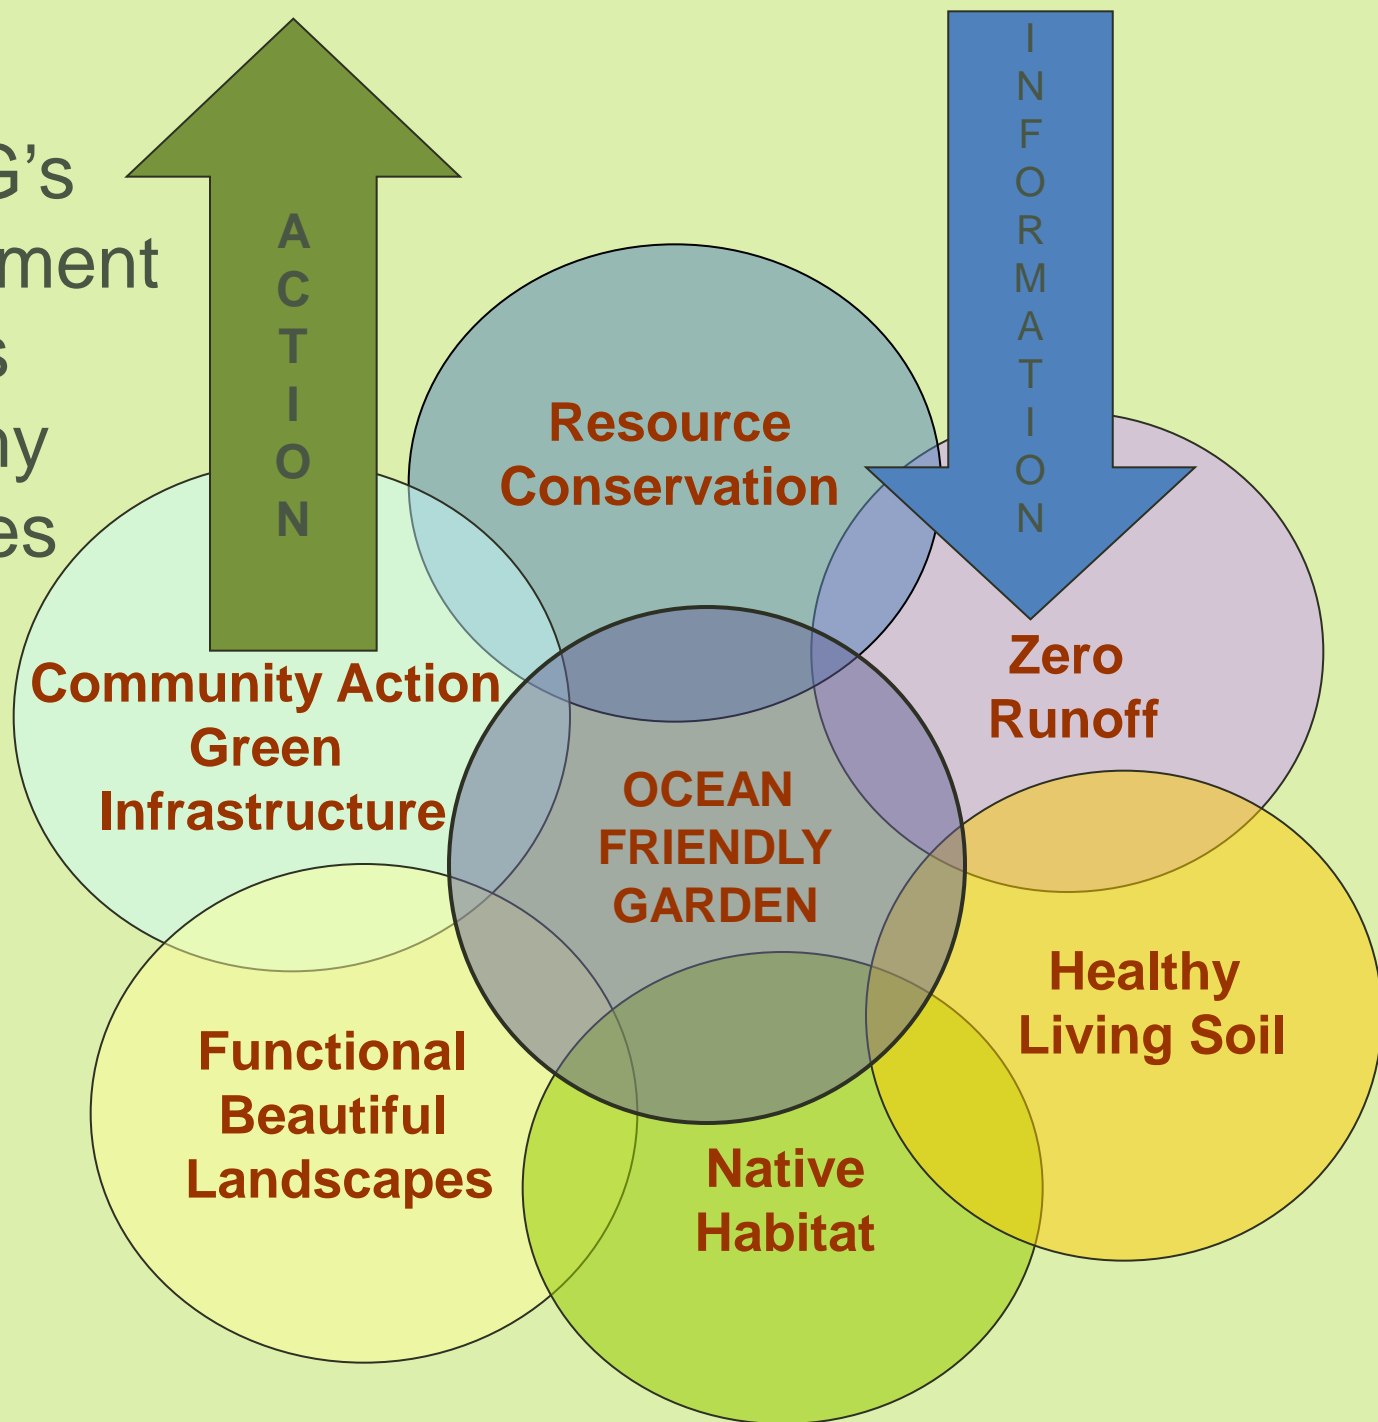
G's
ment
s
ny
es

ACTION

INFORMATION

Resource Conservation

Zero Runoff

Community Action Green Infrastructure

OCEAN FRIENDLY GARDEN

Healthy Living Soil

Functional Beautiful Landscapes

Native Habitat